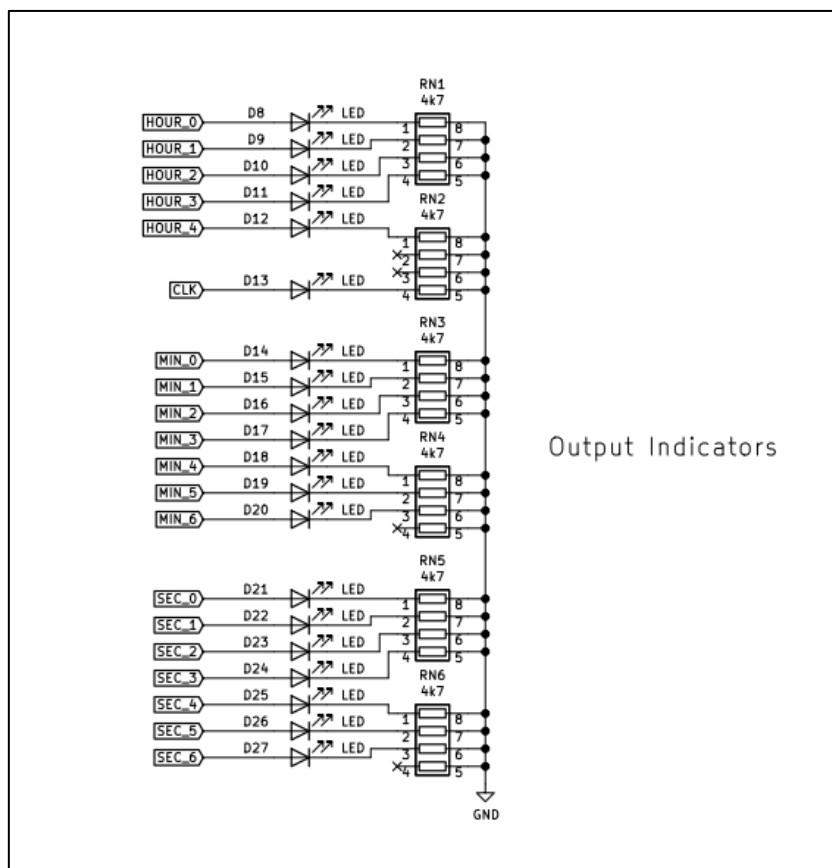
RN1
4k7

HOUR_0
D8
LED
1
8

HOUR_1
D9
LED
2
7

HOUR_2
D10
LED
3
6

HOUR_3
D11
LED
4
5

RN2
4k7

HOUR_4
D12
LED
1
8
2
7
3
6

CLK
D13
LED
4
5

RN3
4k7

MIN_0
D14
LED
1
8

MIN_1
D15
LED
2
7

MIN_2
D16
LED
3
6

MIN_3
D17
LED
4
5

RN4
4k7

MIN_4
D18
LED
1
8

MIN_5
D19
LED
2
7

MIN_6
D20
LED
3
6
4
5

Output Indicators

RN5
4k7

SEC_0
D21
LED
1
8

SEC_1
D22
LED
2
7

SEC_2
D23
LED
3
6

SEC_3
D24
LED
4
5

RN6
4k7

SEC_4
D25
LED
1
8

SEC_5
D26
LED
2
7

SEC_6
D27
LED
3
6
4
5

GND